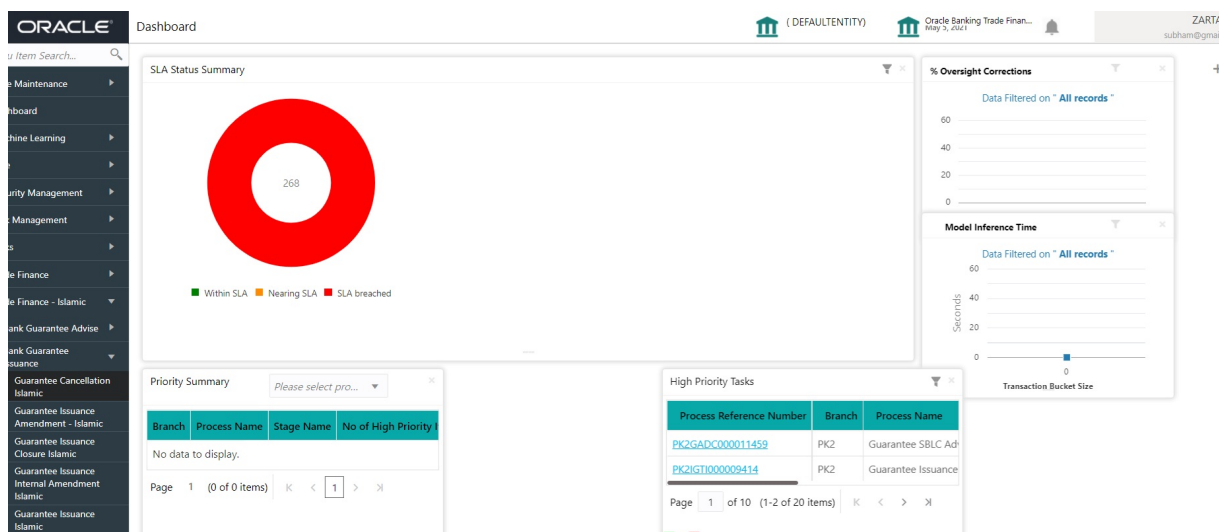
ORACLE Dashboard ( DEFAULTENTITY) Oracle Banking Trade Finan... May 5, 2021 ZARTA subham@gmai

u Item Search...

e Maintenance
hboard
chine Learning
e
urity Management
t Management
ts
de Finance
de Finance - Islamic
ank Guarantee Advise
ank Guarantee ssuance
Guarantee Cancellation Islamic
Guarantee Issuance Amendment - Islamic
Guarantee Issuance Closure Islamic
Guarantee Issuance Internal Amendment Islamic
Guarantee Issuance Islamic

SLA Status Summary

268

Within SLA Nearing SLA SLA breached

% Oversight Corrections

Data Filtered on " All records "

60
40
20
0

Model Inference Time

Data Filtered on " All records "

60
40
20
0
Seconds
0
Transaction Bucket Size

Priority Summary

Please select pro...

| Branch | Process Name | Stage Name | No of High Priority I |
|---|---|---|---|
| No data to display. | | | |

Page 1 (0 of 0 items) 1

High Priority Tasks

| Process Reference Number | Branch | Process Name |
|---|---|---|
| PK2GADC000011459 | PK2 | Guarantee SBLC Adv |
| PK2IGTI000009414 | PK2 | Guarantee Issuance |

Page 1 of 10 (1-2 of 20 items)